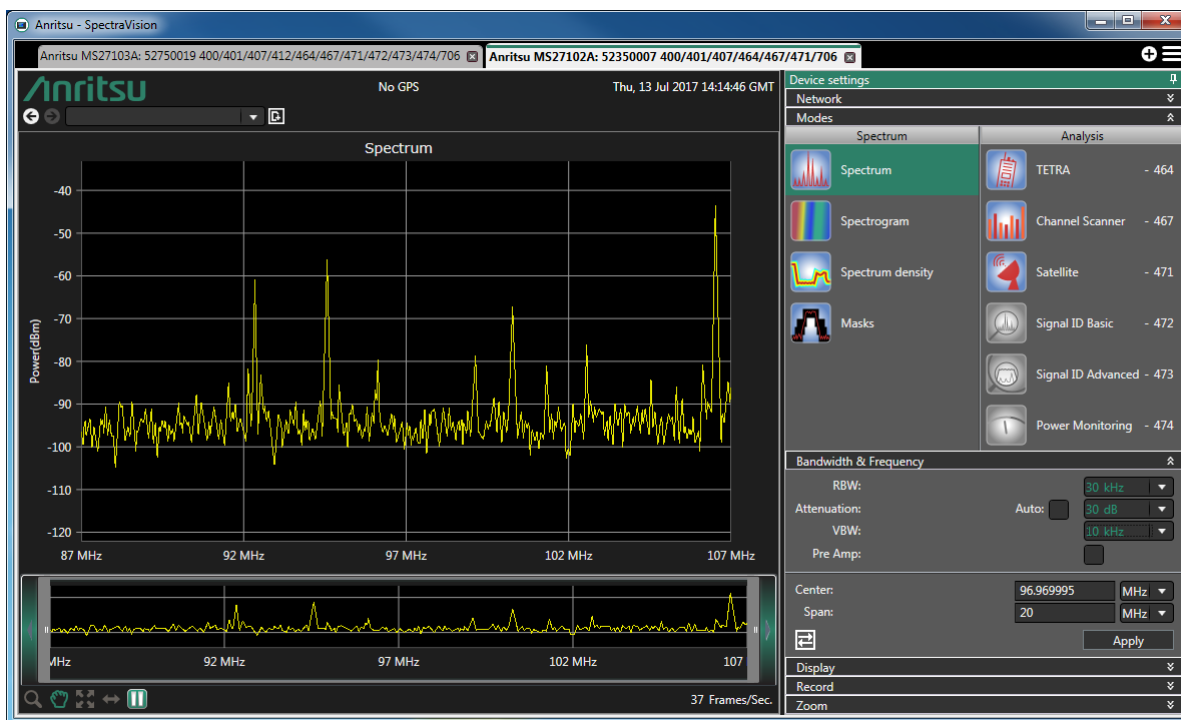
Anritsu - SpectraVision

Anritsu MS27103A: 52750019 400/401/407/412/464/467/471/472/473/474/706
Anritsu MS27102A: 52350007 400/401/407/464/467/471/706

Anritsu

No GPS

Thu, 13 Jul 2017 14:14:46 GMT

Spectrum

-40
-50
-60
-70
-80
-90
-100
-110
-120

Power(dBm)

87 MHz
92 MHz
97 MHz
102 MHz
107 MHz

MHz
92 MHz
97 MHz
102 MHz
107

37 Frames/Sec.

Device settings
Network
Modes

Spectrum
Analysis

Spectrum
Spectrogram
Spectrum density
Masks

TETRA - 464
Channel Scanner - 467
Satellite - 471
Signal ID Basic - 472
Signal ID Advanced - 473
Power Monitoring - 474

Bandwidth & Frequency

RBW: 30 kHz
Attenuation: Auto: 30 dB
VBW: 10 kHz
Pre Amp:

Center: 96.969995 MHz
Span: 20 MHz

Apply

Display
Record
Zoom